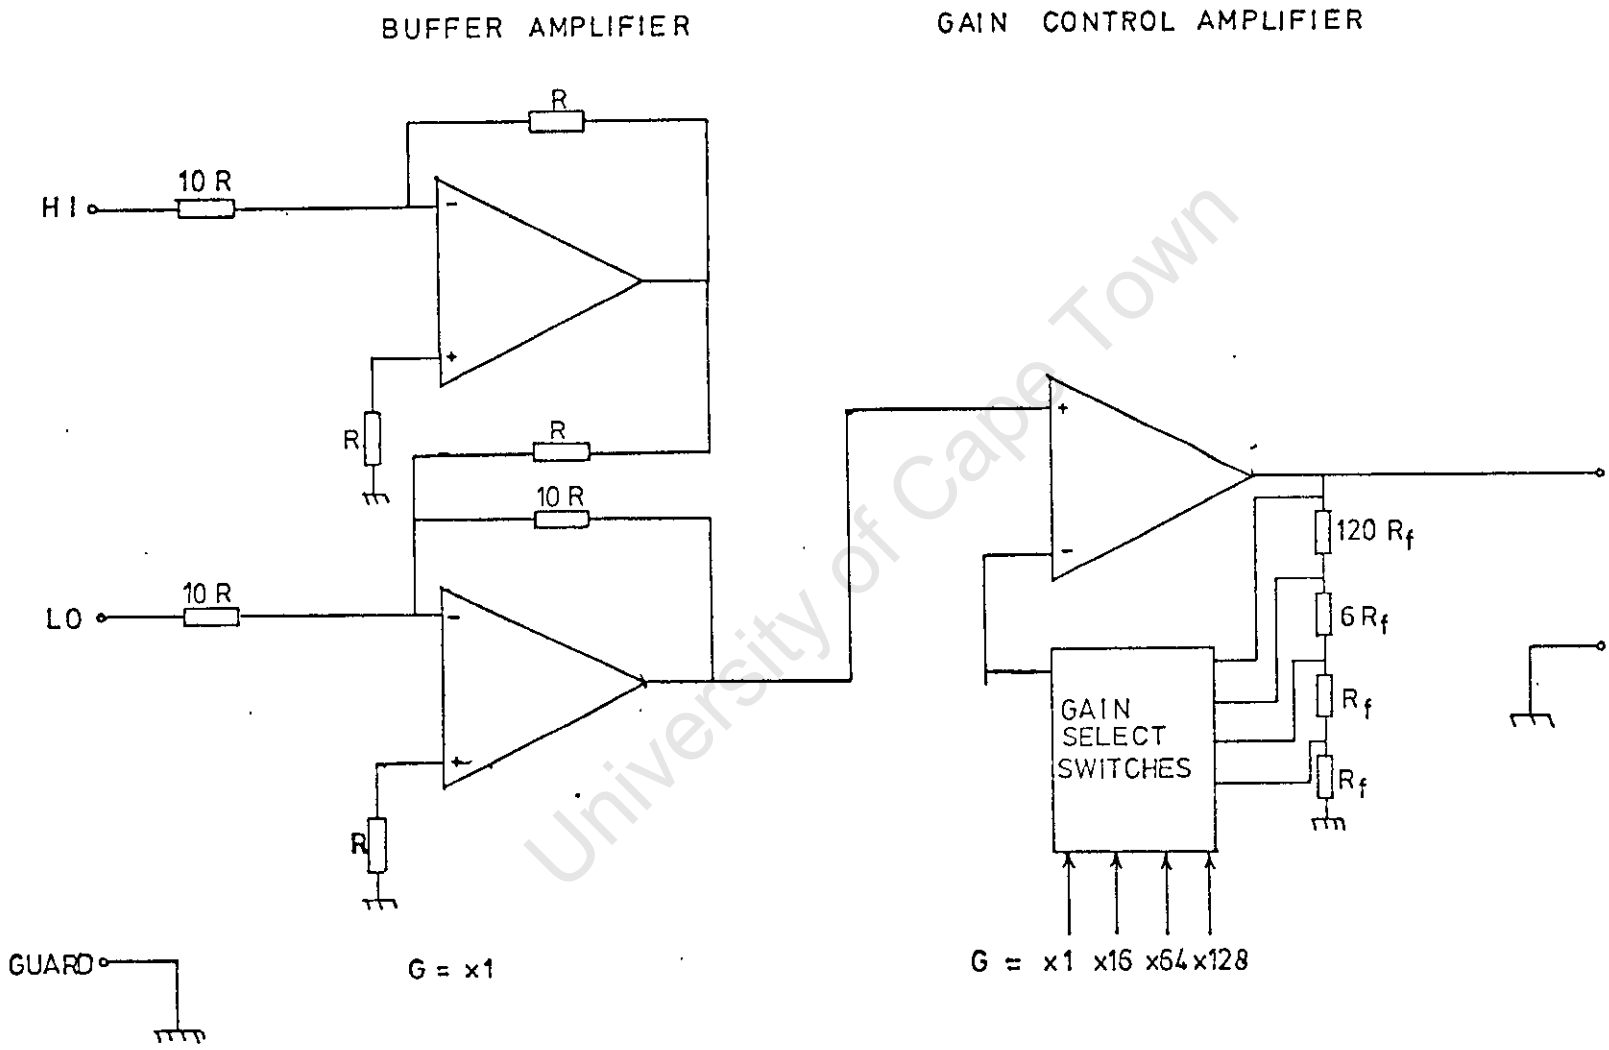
BUFFER AMPLIFIER

GAIN CONTROL AMPLIFIER

R

10 R

HI

-

+

R

R

10 R

LO

10 R

-

+

R

+

-

120 $R_f$

6 $R_f$

$R_f$

$R_f$

GAIN SELECT SWITCHES

GUARD

G = x1

G = x1 x16 x64 x128

University of Cape Town